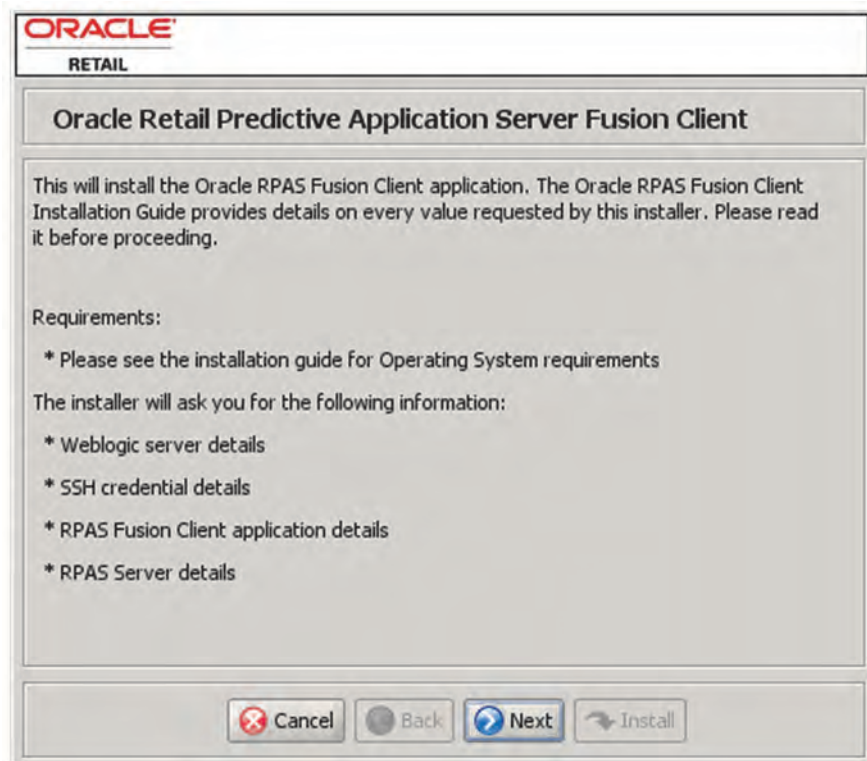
ORACLE
RETAIL

Oracle Retail Predictive Application Server Fusion Client

This will install the Oracle RPAS Fusion Client application. The Oracle RPAS Fusion Client Installation Guide provides details on every value requested by this installer. Please read it before proceeding.

Requirements:

* Please see the installation guide for Operating System requirements

The installer will ask you for the following information:

* Weblogic server details

* SSH credential details

* RPAS Fusion Client application details

* RPAS Server details

Cancel Back Next Install